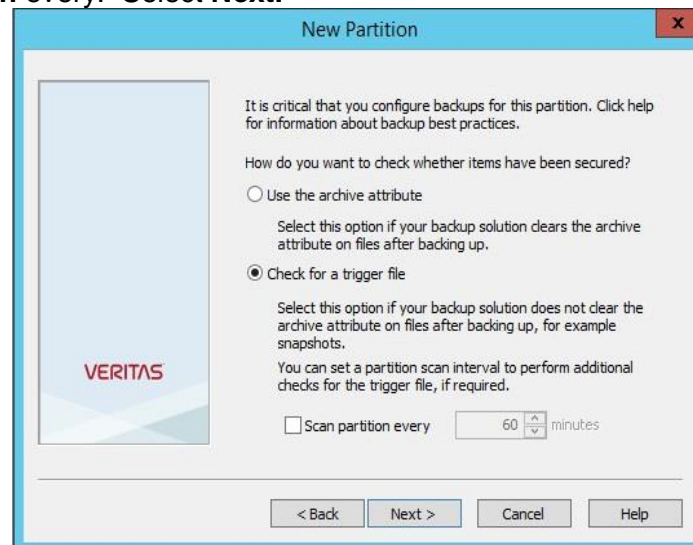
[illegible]overy. Select Next.

New Partition

x

It is critical that you configure backups for this partition. Click help for information about backup best practices.

How do you want to check whether items have been secured?

Use the archive attribute

Select this option if your backup solution clears the archive attribute on files after backing up.

Check for a trigger file

Select this option if your backup solution does not clear the archive attribute on files after backing up, for example snapshots.

You can set a partition scan interval to perform additional checks for the trigger file, if required.

VERITAS

Scan partition every 60 minutes

< Back Next > Cancel Help